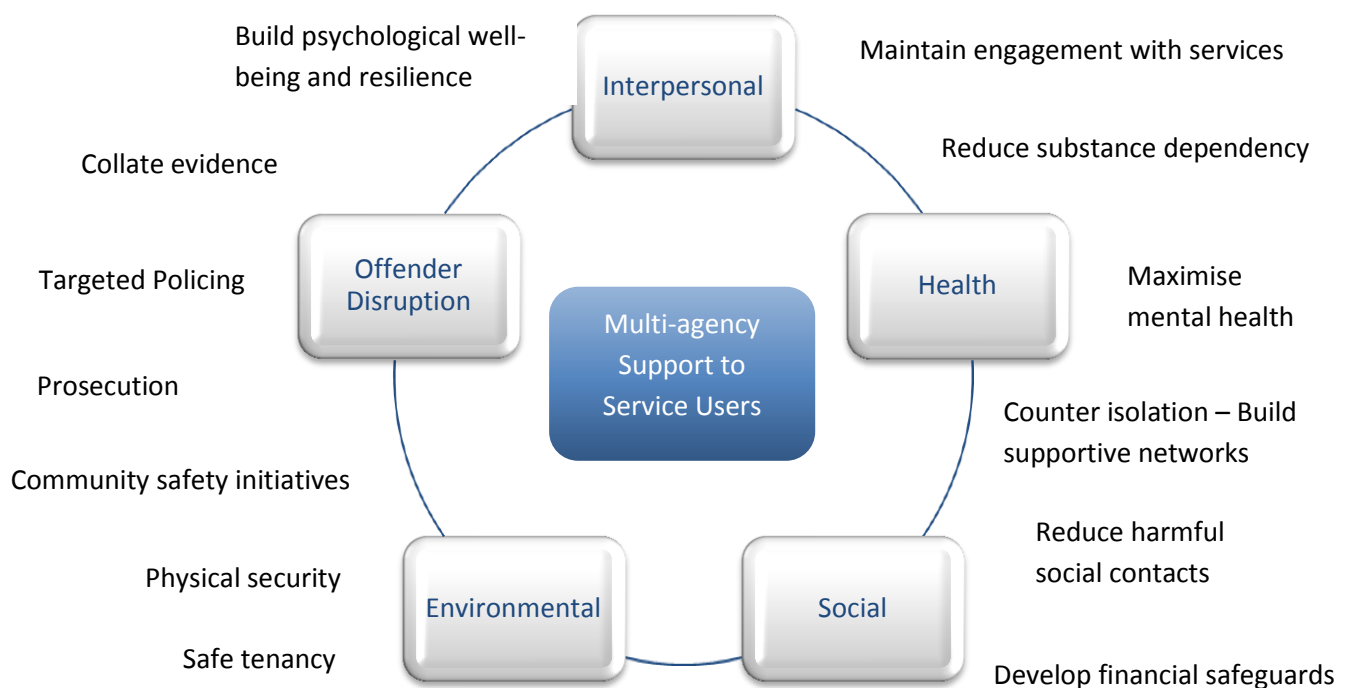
Build psychological well-being and resilience

Interpersonal

Maintain engagement with services

Reduce substance dependency

Collate evidence

Offender Disruption

Targeted Policing

Multi-agency Support to Service Users

Health

Maximise mental health

Prosecution

Counter isolation – Build supportive networks

Community safety initiatives

Reduce harmful social contacts

Physical security

Environmental

Social

Safe tenancy

Develop financial safeguards